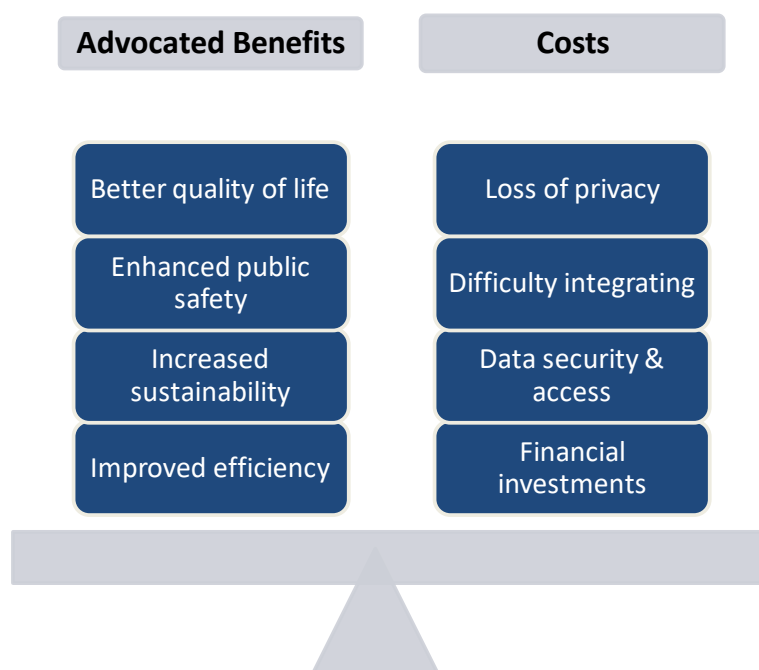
Advocated Benefits

Costs

Better quality of life

Enhanced public safety

Increased sustainability

Improved efficiency

Loss of privacy

Difficulty integrating

Data security & access

Financial investments